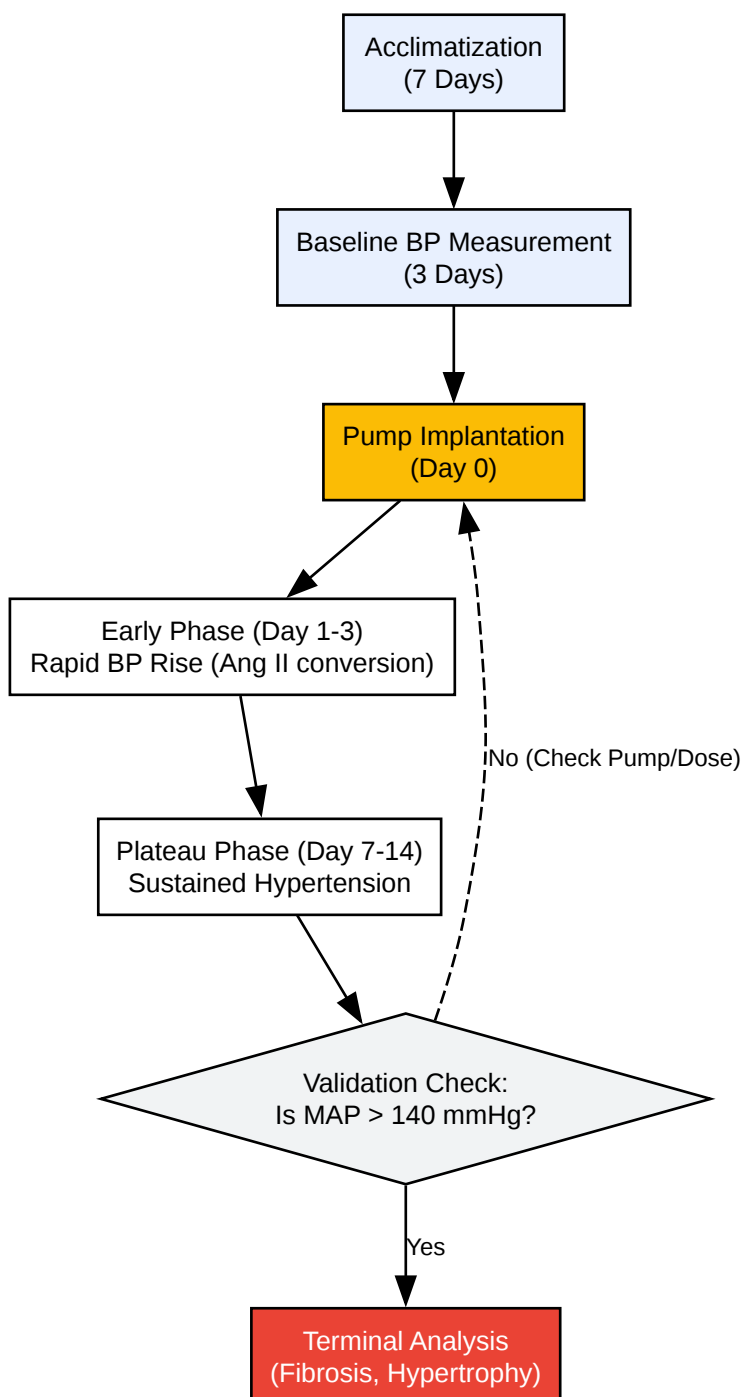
Acclimatization
(7 Days)

Baseline BP Measurement
(3 Days)

Pump Implantation
(Day 0)

Early Phase (Day 1-3)
Rapid BP Rise (Ang II conversion)

No (Check Pump/Dose)

Plateau Phase (Day 7-14)
Sustained Hypertension

Validation Check:
Is MAP > 140 mmHg?

Yes

Terminal Analysis
(Fibrosis, Hypertrophy)